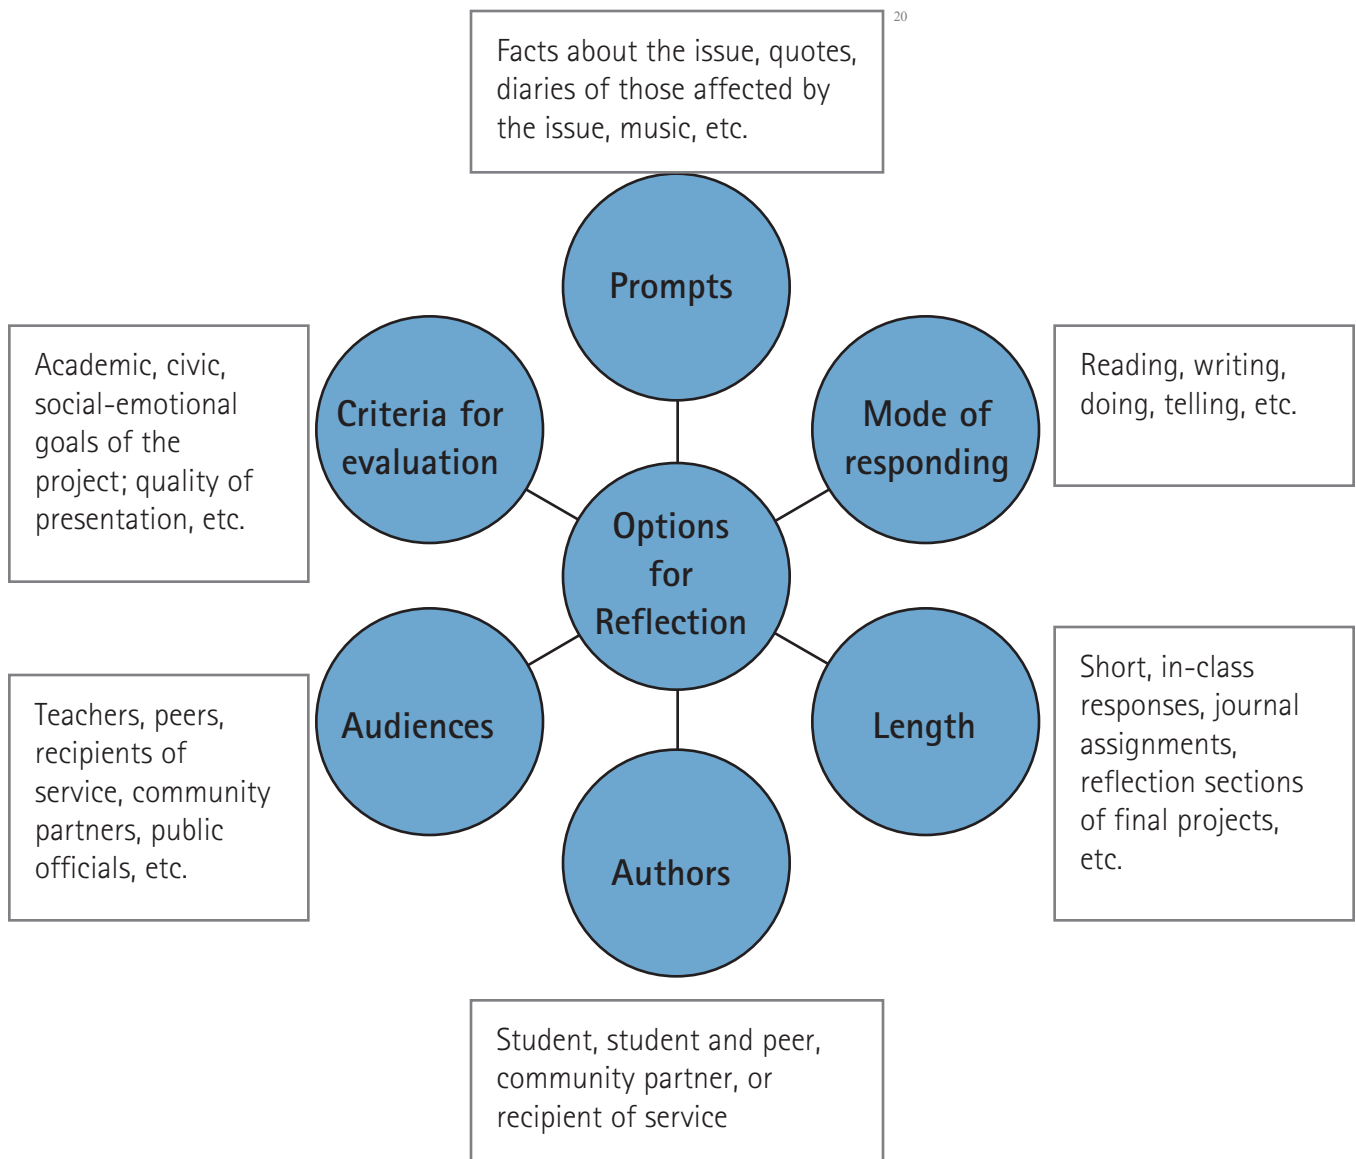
20

Facts about the issue, quotes, diaries of those affected by the issue, music, etc.

Prompts

Academic, civic, social-emotional goals of the project; quality of presentation, etc.

Criteria for evaluation

Mode of responding

Reading, writing, doing, telling, etc.

Options for Reflection

Teachers, peers, recipients of service, community partners, public officials, etc.

Audiences

Length

Short, in-class responses, journal assignments, reflection sections of final projects, etc.

Authors

Student, student and peer, community partner, or recipient of service